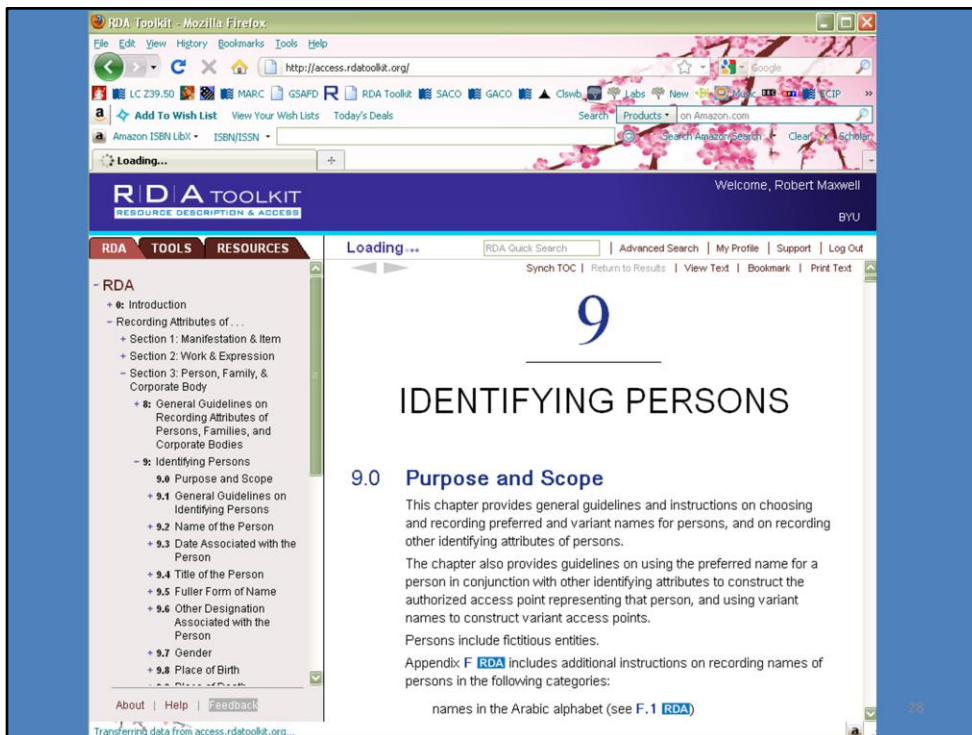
RDA Toolkit - Mozilla Firefox

File Edit View History Bookmarks Tools Help

http://access.rdatoolkit.org/

Google

LC Z39.50 MARC GSAFD RDA Toolkit SACO GACO Clswb Labs New Music CIP

Add To Wish List View Your Wish Lists Today's Deals Search Products on Amazon.com

Amazon ISBN LibX ISBN/ISSN Search Amazon Search Clear Scholar

Loading...

RDA TOOLKIT
RESOURCE DESCRIPTION & ACCESS

Welcome, Robert Maxwell

BYU

RDA TOOLS RESOURCES

Loading...

RDA Quick Search | Advanced Search | My Profile | Support | Log Out

Synch TOC | Return to Results | View Text | Bookmark | Print Text

- RDA
+ 0: Introduction
– Recording Attributes of . . .
+ Section 1: Manifestation & Item
+ Section 2: Work & Expression
– Section 3: Person, Family, & Corporate Body
+ 8: General Guidelines on Recording Attributes of Persons, Families, and Corporate Bodies
– 9: Identifying Persons
9.0 Purpose and Scope
+ 9.1 General Guidelines on Identifying Persons
+ 9.2 Name of the Person
+ 9.3 Date Associated with the Person
+ 9.4 Title of the Person
+ 9.5 Fuller Form of Name
+ 9.6 Other Designation Associated with the Person
+ 9.7 Gender
+ 9.8 Place of Birth
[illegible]

About | Help | Feedback

9

IDENTIFYING PERSONS

9.0 Purpose and Scope

This chapter provides general guidelines and instructions on choosing and recording preferred and variant names for persons, and on recording other identifying attributes of persons.

The chapter also provides guidelines on using the preferred name for a person in conjunction with other identifying attributes to construct the authorized access point representing that person, and using variant names to construct variant access points.

Persons include fictitious entities.

Appendix F RDA includes additional instructions on recording names of persons in the following categories:

names in the Arabic alphabet (see F.1 RDA)

28

Transferring data from access.rdatoolkit.org...